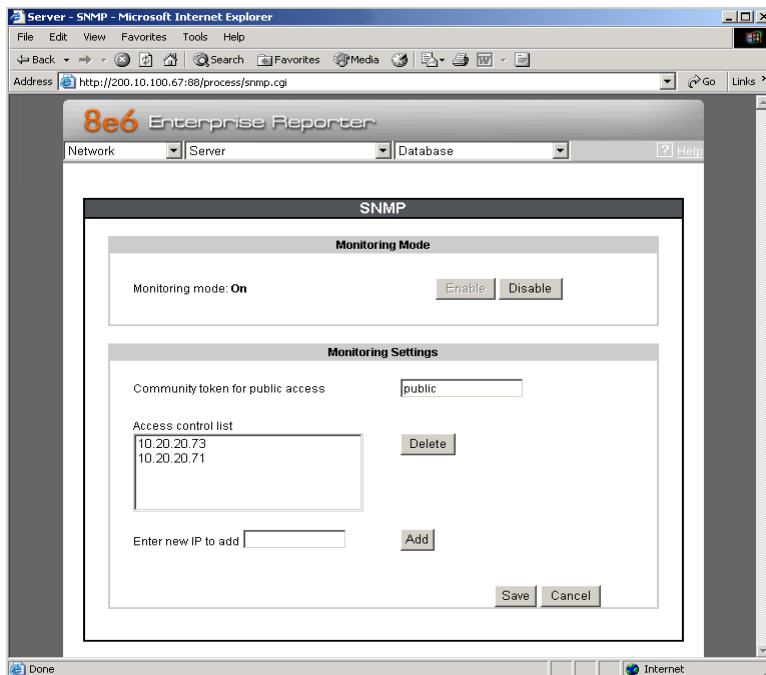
Server - SNMP - Microsoft Internet Explorer

File Edit View Favorites Tools Help

Back Search Favorites Media

Address http://200.10.100.67:88/process/snmp.cgi Go Links

8e6 Enterprise Reporter

Network Server Database ? Help

SNMP

Monitoring Mode

Monitoring mode: On Enable Disable

Monitoring Settings

Community token for public access public

Access control list
10.20.20.73
10.20.20.71

Delete

Enter new IP to add Add

Save Cancel

Done Internet